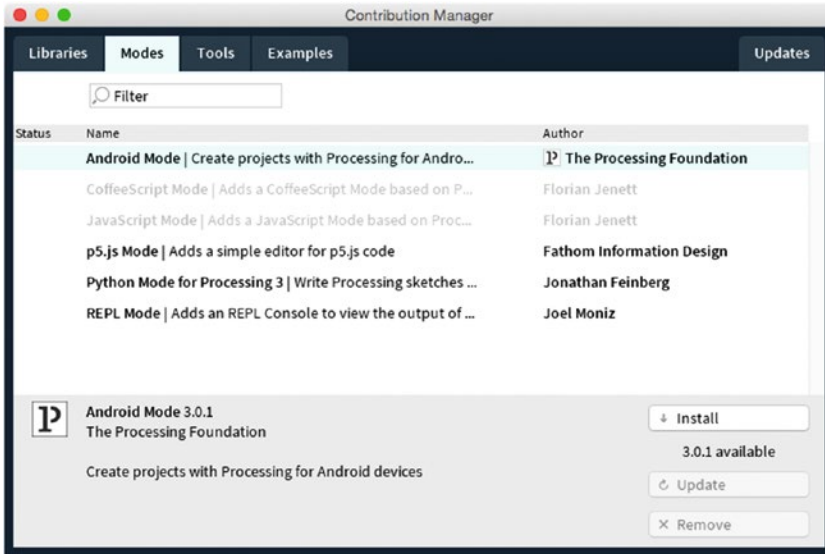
Contribution Manager

Libraries Modes Tools Examples Updates

Filter

| Status | Name | Author |
|---|---|---|
| | Android Mode \| Create projects with Processing for Andro... | The Processing Foundation |
| | CoffeeScript Mode \| Adds a CoffeeScript Mode based on P... | Florian Jenett |
| | JavaScript Mode \| Adds a JavaScript Mode based on Proc... | Florian Jenett |
| | p5.js Mode \| Adds a simple editor for p5.js code | Fathom Information Design |
| | Python Mode for Processing 3 \| Write Processing sketches ... | Jonathan Feinberg |
| | REPL Mode \| Adds an REPL Console to view the output of ... | Joel Moniz |

Android Mode 3.0.1
The Processing Foundation

Create projects with Processing for Android devices

Install
3.0.1 available
Update
Remove